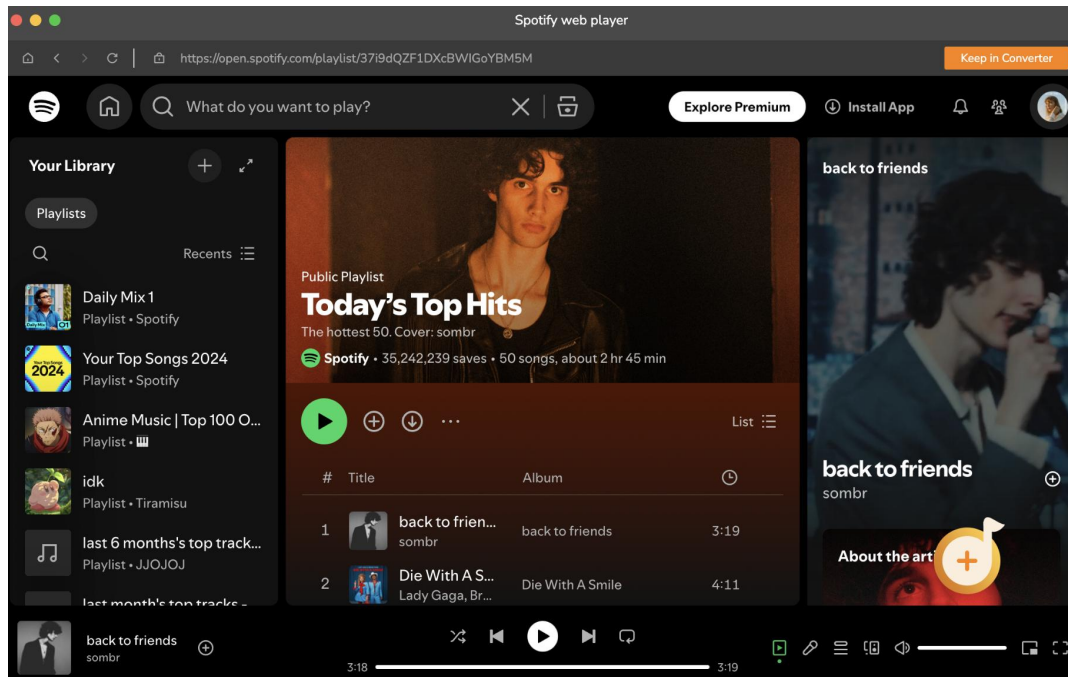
Spotify web player

https://open.spotify.com/playlist/37i9dQZF1DXcBWIGoYBM5M

Keep in Converter

What do you want to play?

Explore Premium

Install App

Your Library

Playlists

Recents

Daily Mix 1
Playlist • Spotify

Your Top Songs 2024
Playlist • Spotify

Anime Music | Top 100 O...
Playlist •

idk
Playlist • Tiramisu

last 6 months's top track...
Playlist • JJOJOJ

last month's top tracks -

Public Playlist
Today's Top Hits
The hottest 50. Cover: sombr
Spotify • 35,242,239 saves • 50 songs, about 2 hr 45 min

List

| # | Title | Album | |
|---|---|---|---|
| 1 | back to frien... sombr | back to friends | 3:19 |
| 2 | Die With A S... Lady Gaga, Br... | Die With A Smile | 4:11 |

back to friends

back to friends
sombr

About the art

back to friends
sombr

3:18

3:19